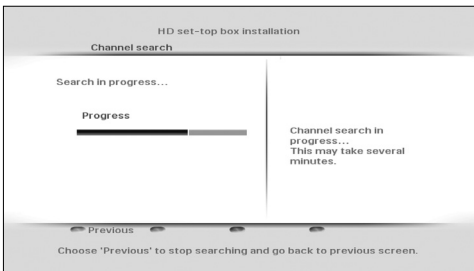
HD set-top box installation

Channel search

Search in progress...

Progress

Channel search in progress...
This may take several minutes.

Previous

Choose 'Previous' to stop searching and go back to previous screen.